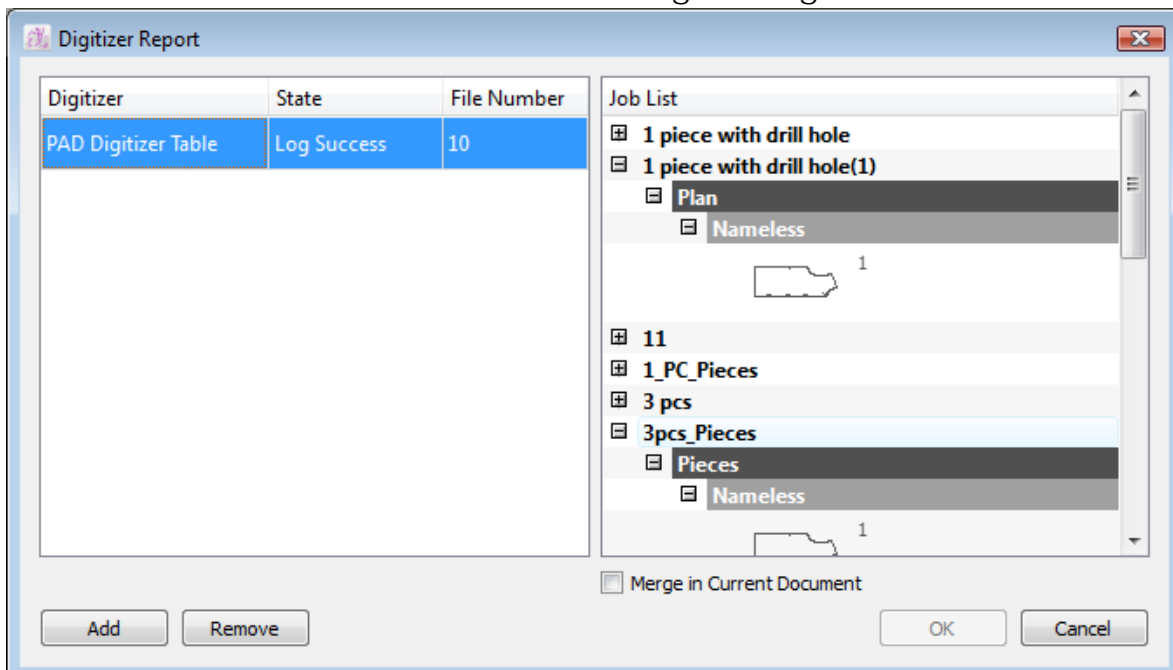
Digitizer Report

| Digitizer | State | File Number |
|---|---|---|
| PAD Digitizer Table | Log Success | 10 |

Job List
1 piece with drill hole
1 piece with drill hole(1)
Plan
Nameless
1
11
1_PC_Pieces
3 pcs
3pcs_Pieces
Pieces
Nameless
1

Merge in Current Document

Add
Remove
OK
Cancel